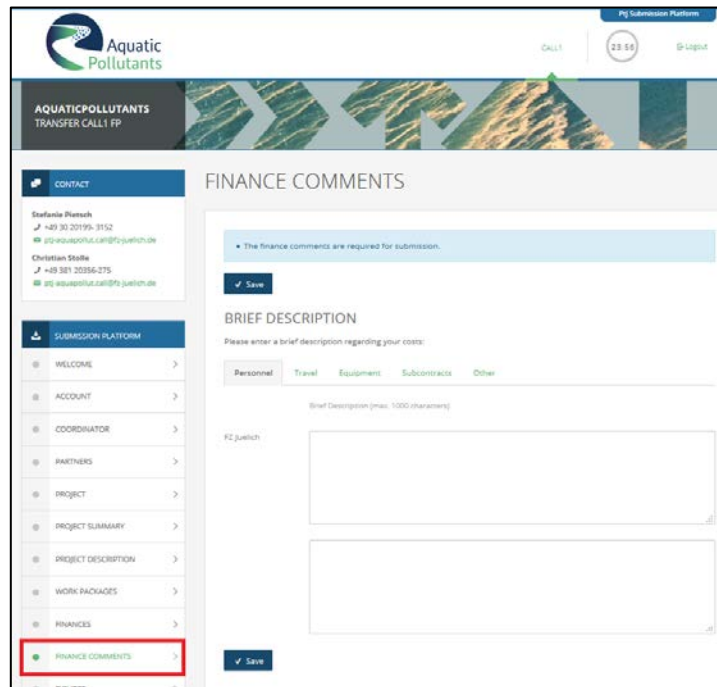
PtJ Submission Platform

Aquatic Pollutants

CALL1

23:56

Logout

AQUATICPOLLUTANTS
TRANSFER CALL1 FP

CONTACT

Stefanie Pietsch
+49 30 20199-3152
ptj-aquapollut.call@fz-juelich.de
Christian Stolle
+49 381 20356-275
ptj-aquapollut.call@fz-juelich.de

SUBMISSION PLATFORM

WELCOME

ACCOUNT

COORDINATOR

PARTNERS

PROJECT

PROJECT SUMMARY

PROJECT DESCRIPTION

WORK PACKAGES

FINANCES

FINANCE COMMENTS

FINANCE COMMENTS

• The finance comments are required for submission.

✓ Save

BRIEF DESCRIPTION

Please enter a brief description regarding your costs:

Personnel Travel Equipment Subcontracts Other

Brief Description (max. 1000 characters)

FZ Juelich

✓ Save